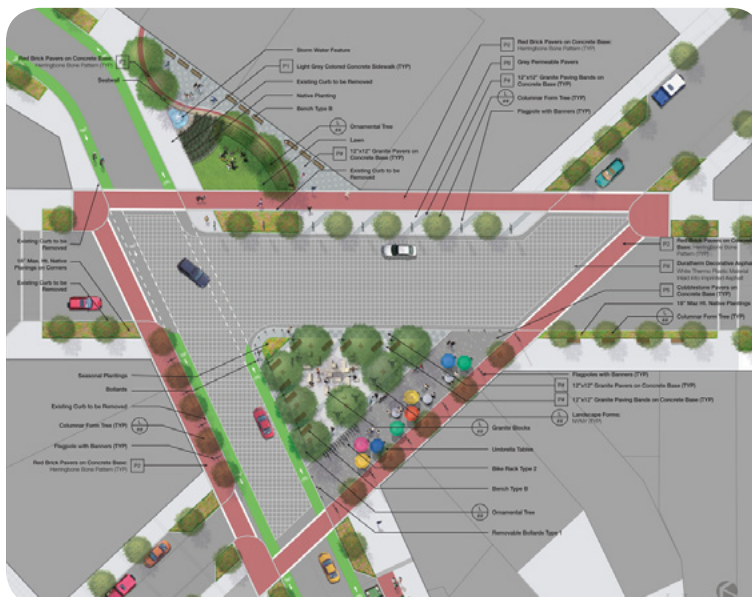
Red Brick Pavers on Concrete Base
Herringbone Pattern (TYP)
P2
Seatwall
Storm Water Feature
P1
Light Grey Colored Concrete Sidewalk (TYP)
Existing Curb to be Removed
Native Planting
Bench Type B
Ornamental Tree
Lawn
P4
12"x12" Granite Pavers on Concrete Base (TYP)
Existing Curb to be Removed
P2
Red Brick Pavers on Concrete Base
Herringbone Pattern (TYP)
P3
Grey Permeable Pavers
P5
12"x12" Granite Paving Bands on Concrete Base (TYP)
Columnar Form Tree (TYP)
Flagpole with Banners (TYP)
Existing Curb to be Removed
18" Max Ht. Native Plantings on Corners
Existing Curb to be Removed
P2
Red Brick Pavers on Concrete Base
Herringbone Pattern (TYP)
P8
Duratherm Decorative Asphalt
White Thermo Plastic Material Inlaid into Imprinted Asphalt
P6
Cobblestone Pavers on Concrete Base (TYP)
18" Max Ht. Native Plantings
Columnar Form Tree (TYP)
Seasonal Plantings
Bollards
Existing Curb to be Removed
Columnar Form Tree (TYP)
Flagpole with Banners (TYP)
Red Brick Pavers on Concrete Base
Herringbone Pattern (TYP)
P2
Flagpoles with Banners (TYP)
P4
12"x12" Granite Pavers on Concrete Base (TYP)
P5
12"x12" Granite Paving Bands on Concrete Base (TYP)
Landscape Forms: NYNY (TYP)
Granite Blocks
Umbrella Tables
Bike Rack Type 2
Bench Type B
Ornamental Tree
Removable Bollards Type 1